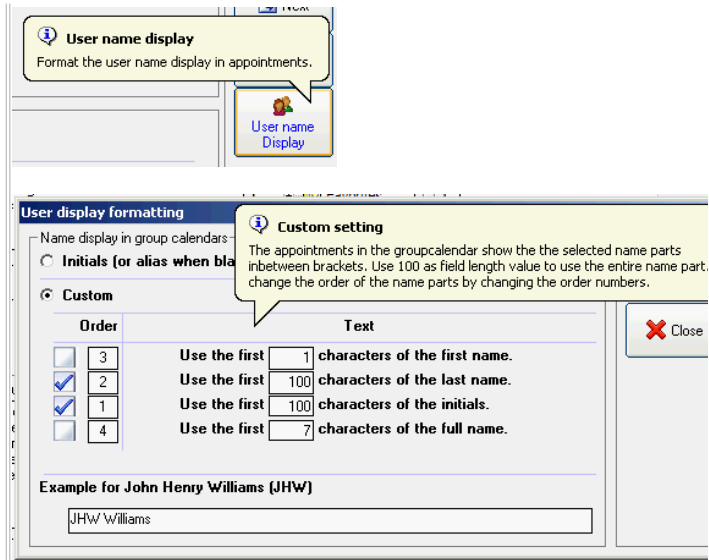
User name display
Format the user name display in appointments.

User name Display

User display formatting

Custom setting
The appointments in the groupcalendar show the the selected name parts inbetween brackets. Use 100 as field length value to use the entire name part. change the order of the name parts by changing the order numbers.

Name display in group calendars

Initials (or alias when bla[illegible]

Custom

| Order | Text |
|---|---|
| 3 | Use the first 1 characters of the first name. |
| 2 | Use the first 100 characters of the last name. |
| 1 | Use the first 100 characters of the initials. |
| 4 | Use the first 7 characters of the full name. |

Example for John Henry Williams (JHW)

JHW Williams

Close